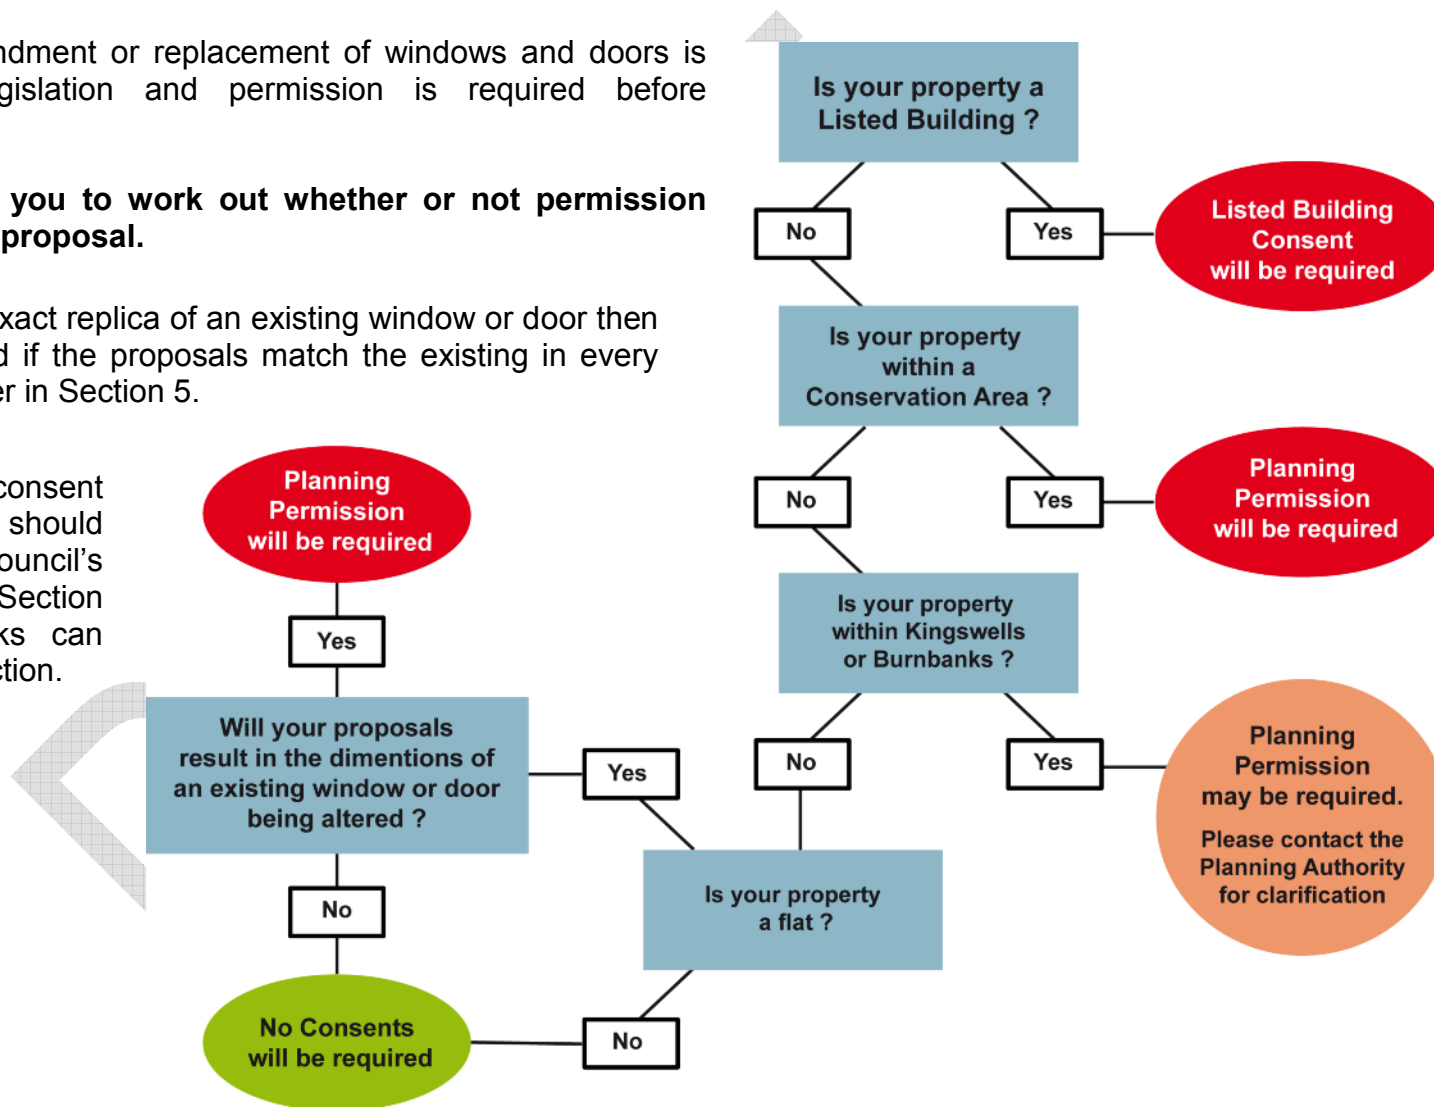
ndment or replacement of windows and doors is gislation and permission is required before

you to work out whether or not permission proposal.

xact replica of an existing window or door then d if the proposals match the existing in every er in Section 5.

consent should ouncil's Section ks can ction.

Is your property a Listed Building ?

No

Yes

Listed Building Consent will be required

Is your property within a Conservation Area ?

No

Yes

Planning Permission will be required

Is your property within Kingswells or Burnbanks ?

No

Yes

Planning Permission may be required.

Please contact the Planning Authority for clarification

Planning Permission will be required

Yes

Will your proposals result in the dimentions of an existing window or door being altered ?

Yes

No

Is your property a flat ?

No Consents will be required

No